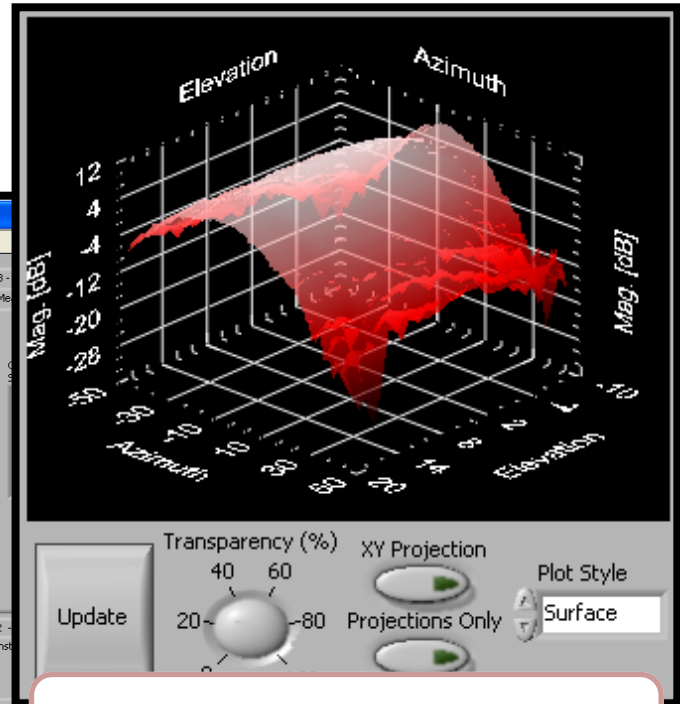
Elevation
Azimuth
12
4
-4
-12
-20
-28
-36
Mag. [dB]
Mag. [dB]
-30
-10
10
30
50
Azimuth
20
14
8
2
-4
-10
Elevation
Update
Transparency (%)
40
60
20
80
0
XY Projection
Projections Only
Plot Style
Surface